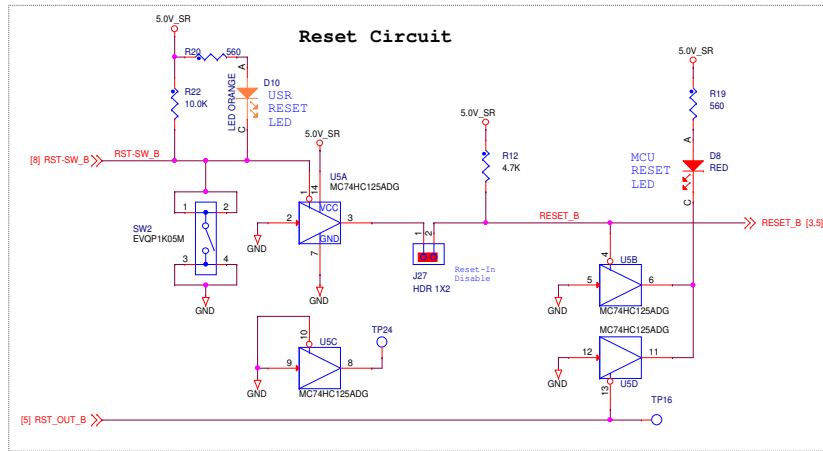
Reset Circuit

5.0V_SR
R20 560
A
D10
LED ORANGE
C
USR RESET LED
R22 10.0K
[8] RST-SW_B
RST-SW_B
5.0V_SR
1 14
U5A
MC74HC125ADG
VCC
2
3
GND
GND
7
GND
1 2
3 4
SW2
EVQP1K05M
GND
J27
HDR 1X2
1 2
Reset-In Disable
5.0V_SR
R12
4.7K
RESET_B
RESET_B [3,5]
5.0V_SR
R19
560
A
MCU RESET LED
D8
RED
C
4
U5B
5
6
GND
MC74HC125ADG
MC74HC125ADG
12
11
GND
U5D
13
10
U5C
TP24
9
8
GND
MC74HC125ADG
[5] RST_OUT_B
TP16